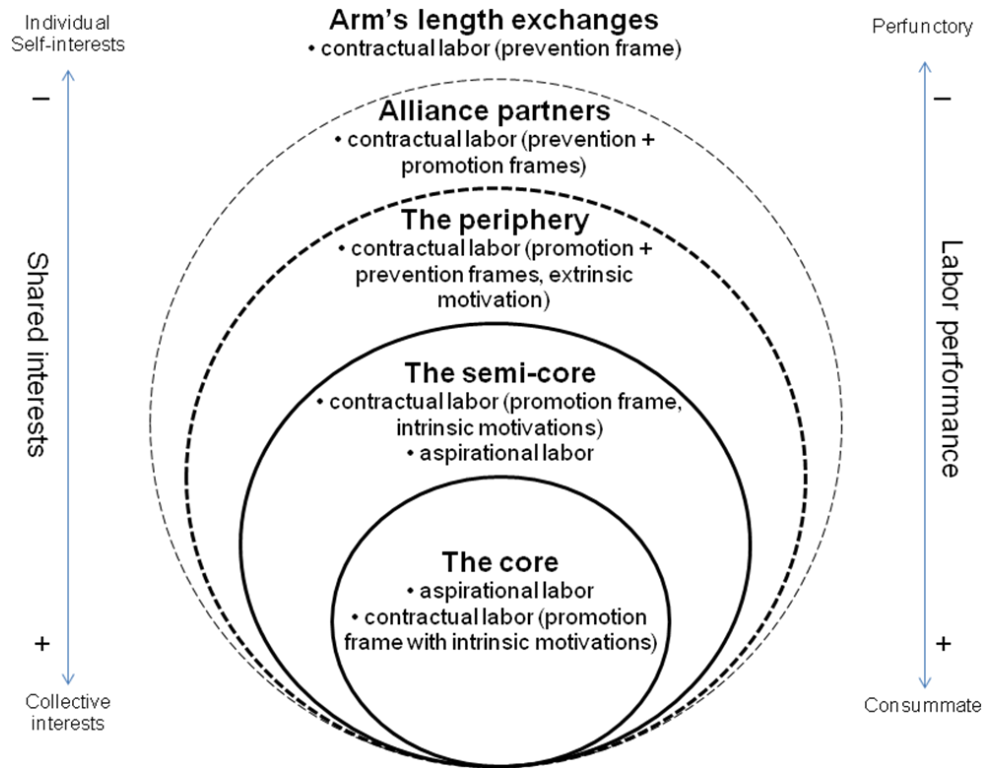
Individual Self-interests

–

Shared interests

+

Collective interests

Arm's length exchanges
• contractual labor (prevention frame)

Alliance partners
• contractual labor (prevention + promotion frames)

The periphery
• contractual labor (promotion + prevention frames, extrinsic motivation)

The semi-core
• contractual labor (promotion frame, intrinsic motivations)
• aspirational labor

The core
• aspirational labor
• contractual labor (promotion frame with intrinsic motivations)

Perfunctory

–

Labor performance

+

Consummate